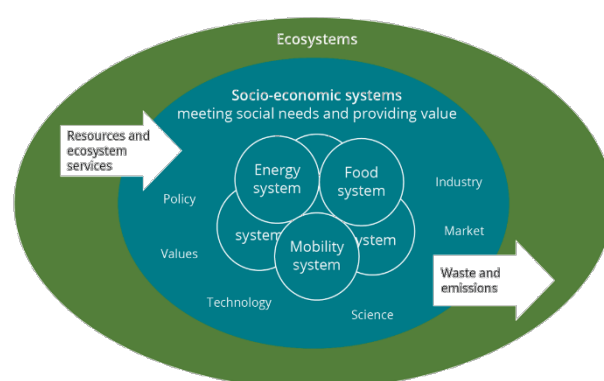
Ecosystems

Socio-economic systems
meeting social needs and providing value

Resources and ecosystem services

Energy system

Food system

system

ystem

Mobility system

Policy

Values

Technology

Science

Industry

Market

Waste and emissions